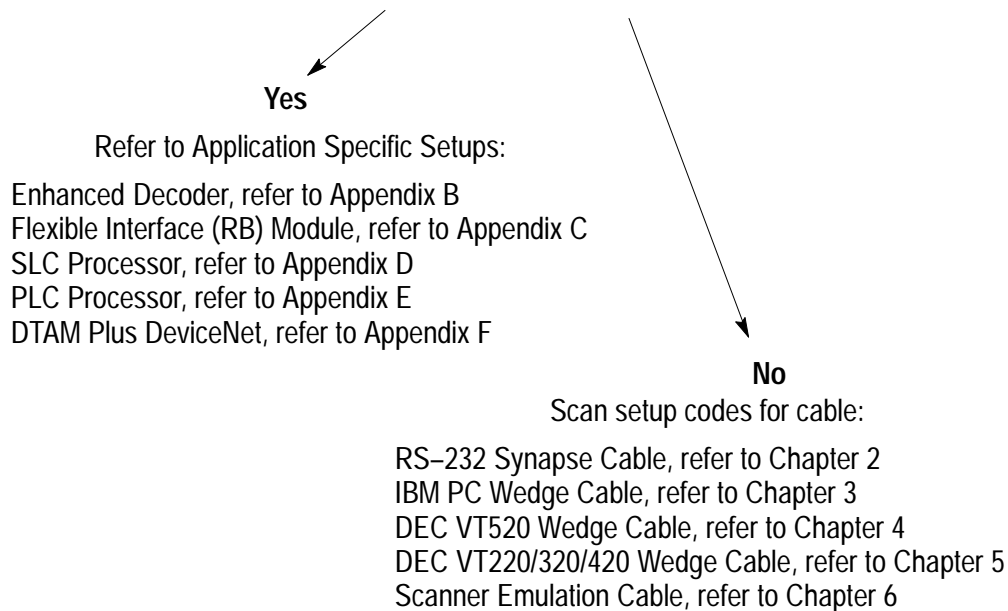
Yes

Refer to Application Specific Setups:

Enhanced Decoder, refer to Appendix B
Flexible Interface (RB) Module, refer to Appendix C
SLC Processor, refer to Appendix D
PLC Processor, refer to Appendix E
DTAM Plus DeviceNet, refer to Appendix F

No

Scan setup codes for cable:

RS–232 Synapse Cable, refer to Chapter 2
IBM PC Wedge Cable, refer to Chapter 3
DEC VT520 Wedge Cable, refer to Chapter 4
DEC VT220/320/420 Wedge Cable, refer to Chapter 5
Scanner Emulation Cable, refer to Chapter 6